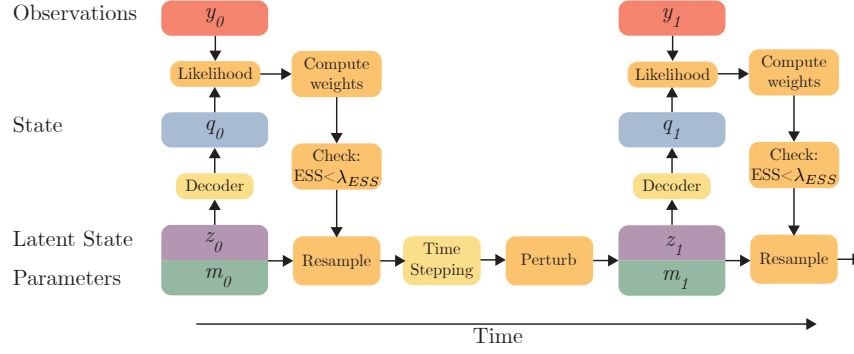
Observations
$y_0$
Likelihood
Compute weights
State
$q_0$
Check: ESS<$\lambda_{ESS}$
Decoder
Latent State
$z_0$
Parameters
$m_0$
Resample
Time Stepping
Perturb
$y_1$
Likelihood
Compute weights
$q_1$
Check: ESS<$\lambda_{ESS}$
Decoder
$z_1$
$m_1$
Resample
Time